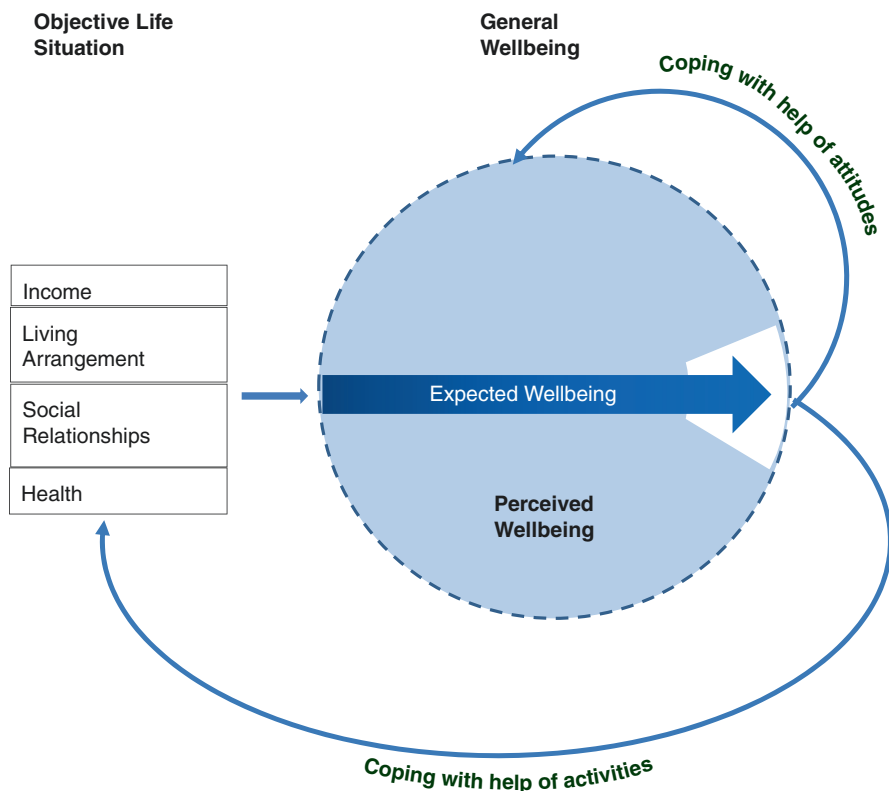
Objective Life Situation

General Wellbeing

Coping with help of attitudes

Income

Living Arrangement

Social Relationships

Health

Expected Wellbeing

Perceived Wellbeing

Coping with help of activities